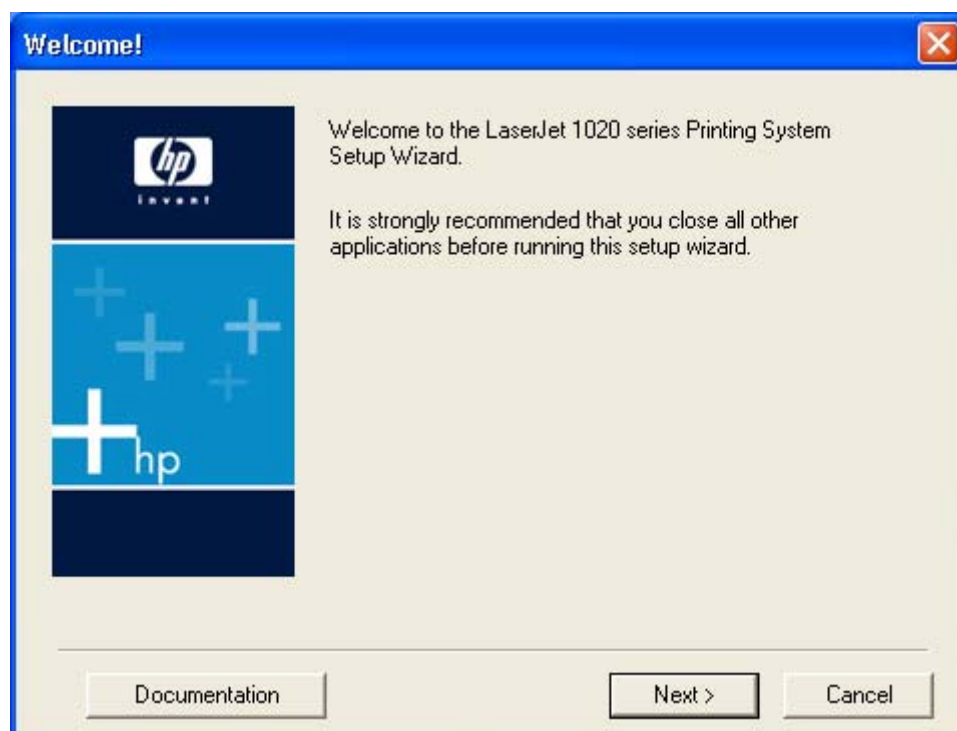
Welcome!

hp
invent

hp

Welcome to the LaserJet 1020 series Printing System Setup Wizard.

It is strongly recommended that you close all other applications before running this setup wizard.

Documentation

Next >

Cancel